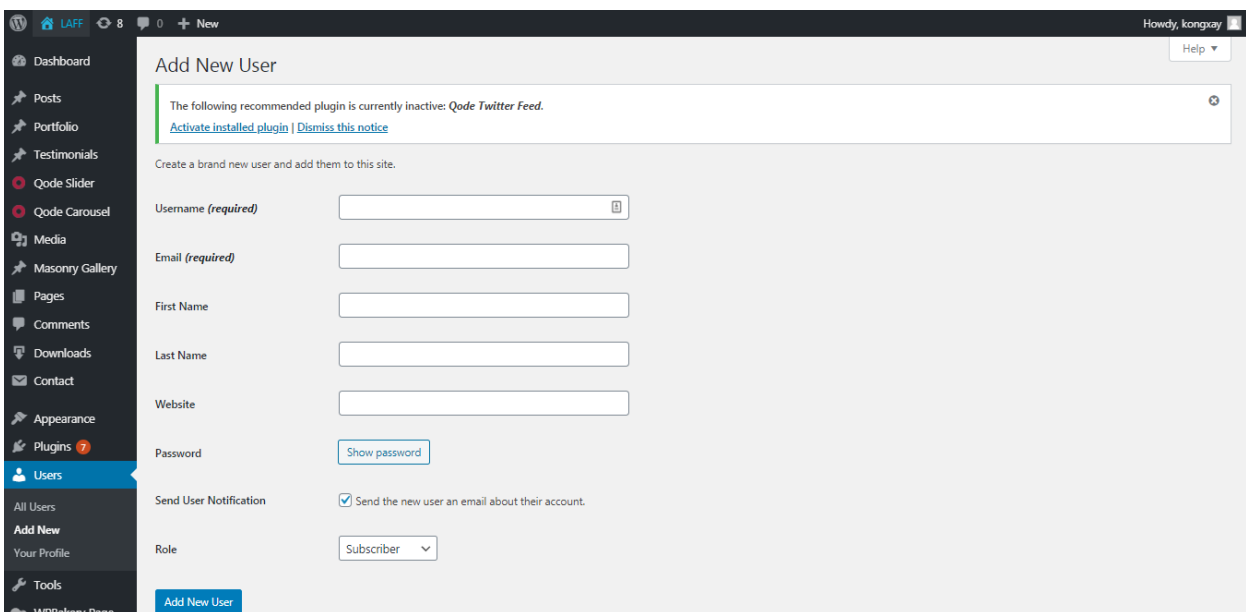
LAFF 8 0 + New

Howdy, kongxay

Help ▼

Dashboard

Posts

Portfolio

Testimonials

Qode Slider

Qode Carousel

Media

Masonry Gallery

Pages

Comments

Downloads

Contact

Appearance

Plugins 7

Users

All Users

Add New

Your Profile

Tools

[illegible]

Add New User

The following recommended plugin is currently inactive: *Qode Twitter Feed*.

Activate installed plugin | Dismiss this notice

Create a brand new user and add them to this site.

Username *(required)*

Email *(required)*

First Name

Last Name

Website

Password

Show password

Send User Notification

Send the new user an email about their account.

Role

Subscriber

Add New User